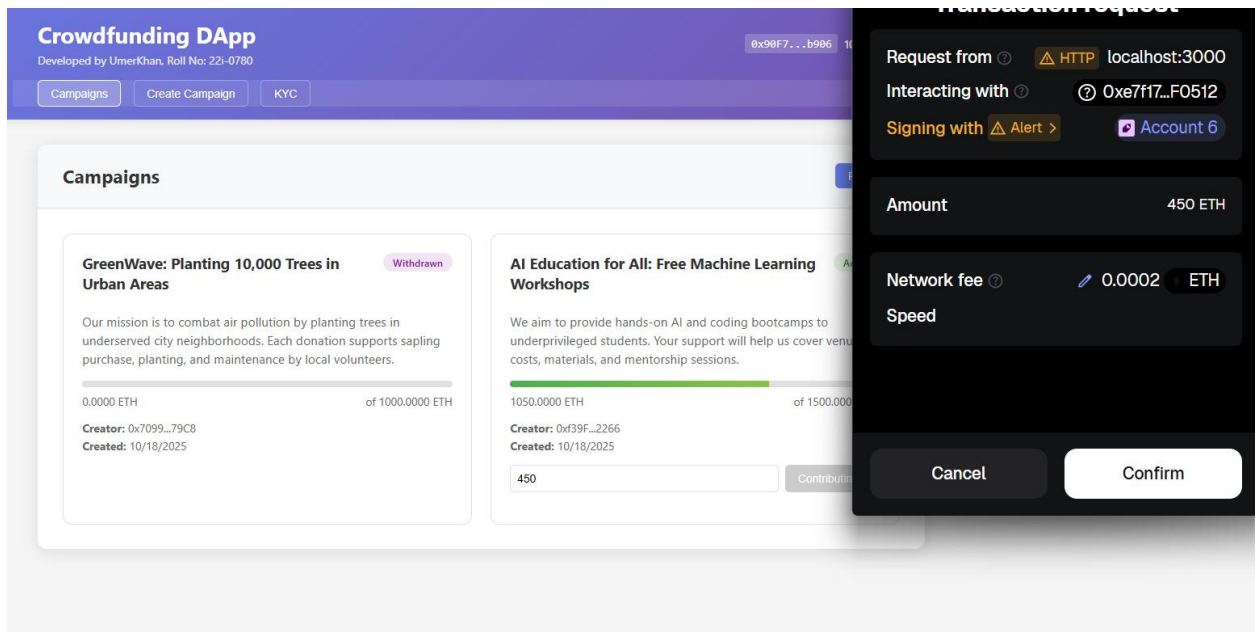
Crowdfunding DApp
Developed by UmerKhan, Roll No: 22i-0780

0x90F7...b906 10

Campaigns
Create Campaign
KYC

Campaigns

GreenWave: Planting 10,000 Trees in Urban Areas
Withdrawn

Our mission is to combat air pollution by planting trees in underserved city neighborhoods. Each donation supports sapling purchase, planting, and maintenance by local volunteers.

0.0000 ETH
of 1000.0000 ETH

Creator: 0x7099...79C8
Created: 10/18/2025

AI Education for All: Free Machine Learning Workshops
A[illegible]

We aim to provide hands-on AI and coding bootcamps to underprivileged students. Your support will help us cover venu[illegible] costs, materials, and mentorship sessions.

1050.0000 ETH
of 1500.000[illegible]

Creator: 0xf39F...2266
Created: 10/18/2025

450
Contributin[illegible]

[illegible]

Request from HTTP localhost:3000
Interacting with 0xe7f17...F0512
Signing with Alert > Account 6

Amount 450 ETH

Network fee 0.0002 ETH
Speed

Cancel
Confirm